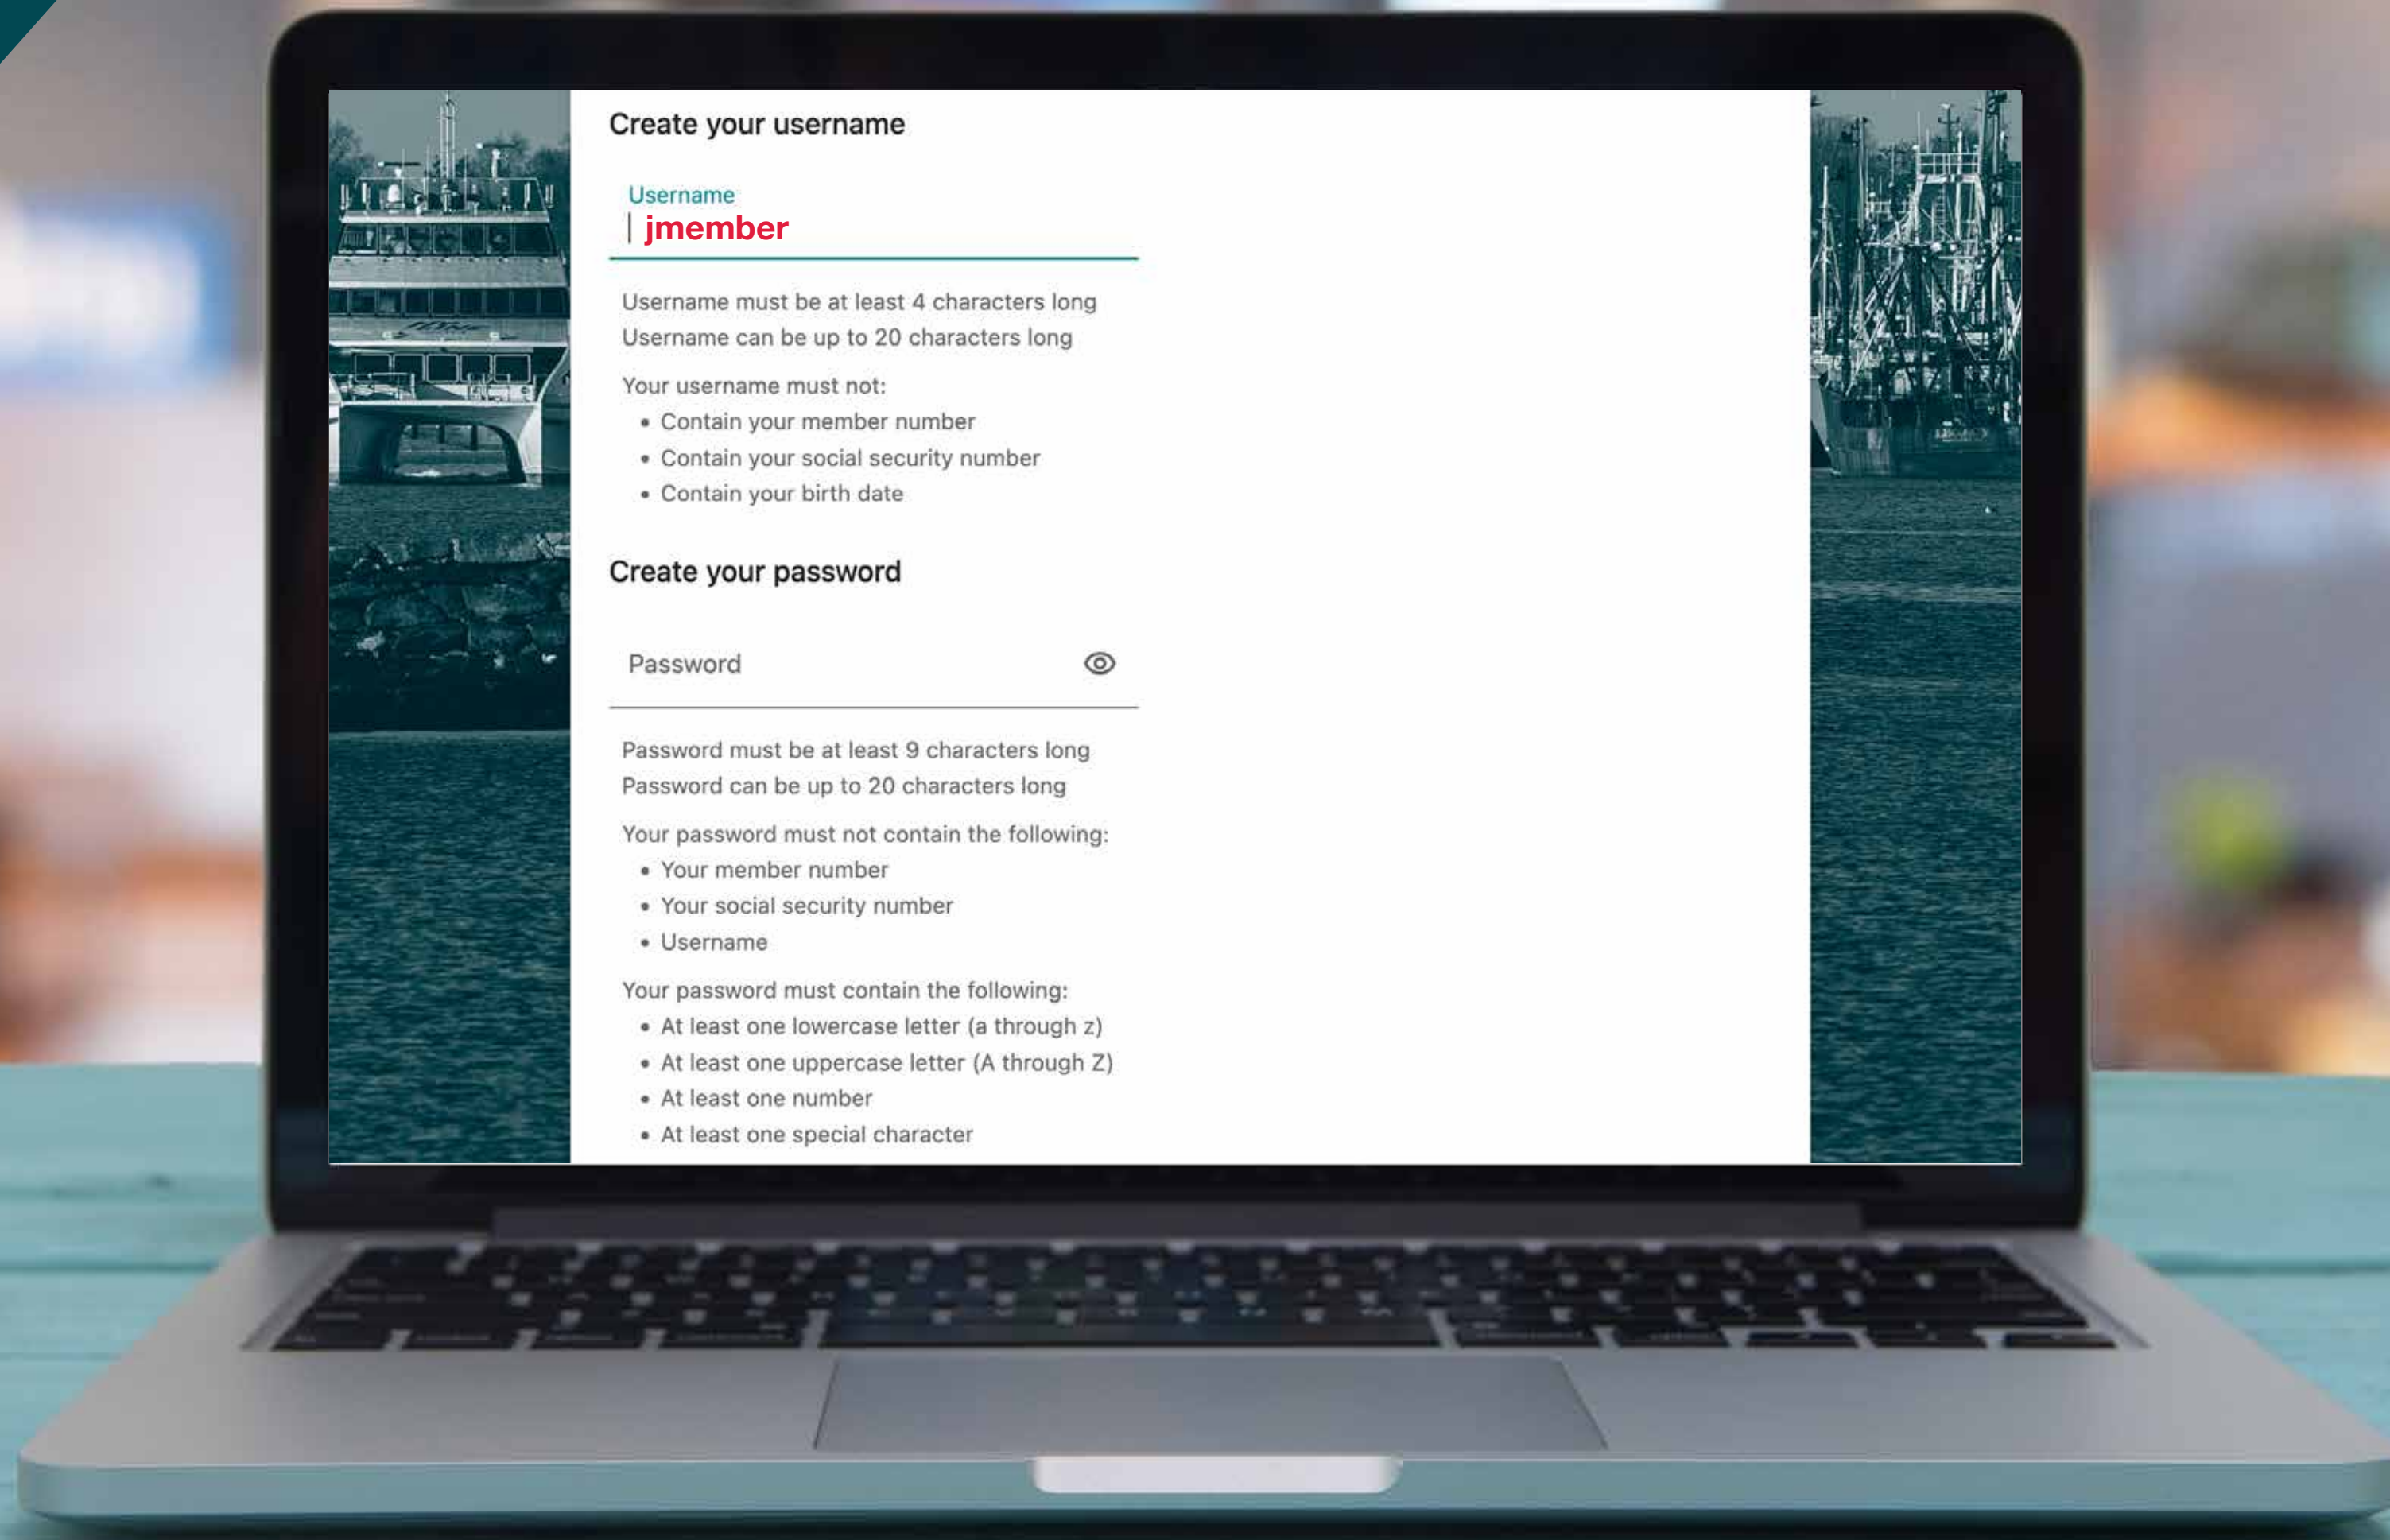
Create your username

Username
jmember

Username must be at least 4 characters long
Username can be up to 20 characters long

Your username must not:
- Contain your member number
- Contain your social security number
- Contain your birth date

Create your password

Password

Password must be at least 9 characters long
Password can be up to 20 characters long

Your password must not contain the following:
- Your member number
- Your social security number
- Username

Your password must contain the following:
- At least one lowercase letter (a through z)
- At least one uppercase letter (A through Z)
- At least one number
- At least one special character